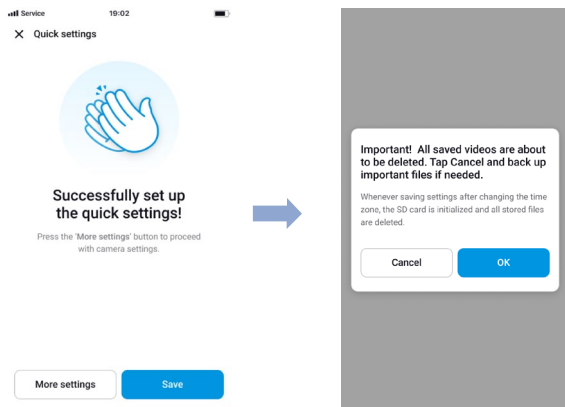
Service 19:02

Quick settings

Successfully set up the quick settings!

Press the 'More settings' button to proceed with camera settings.

More settings

Save

Important! All saved videos are about to be deleted. Tap Cancel and back up important files if needed.

Whenever saving settings after changing the time zone, the SD card is initialized and all stored files are deleted.

Cancel

OK